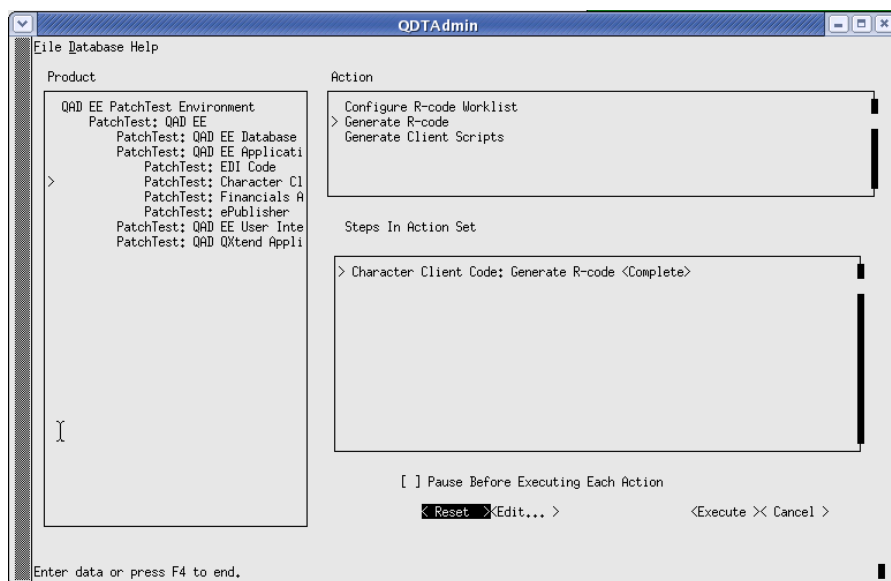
QDTAdmin

File Database Help

Product

QAD EE PatchTest Environment
PatchTest: QAD EE
PatchTest: QAD EE Database
PatchTest: QAD EE Applicati
PatchTest: EDI Code
> PatchTest: Character Cl
PatchTest: Financials A
PatchTest: ePublisher
PatchTest: QAD EE User Inte
PatchTest: QAD QXtend Appli

Action

Configure R-code Worklist
> Generate R-code
Generate Client Scripts

Steps In Action Set

> Character Client Code: Generate R-code <Complete>

[ ] Pause Before Executing Each Action

< Reset > <Edit... > <Execute > < Cancel >

Enter data or press F4 to end.